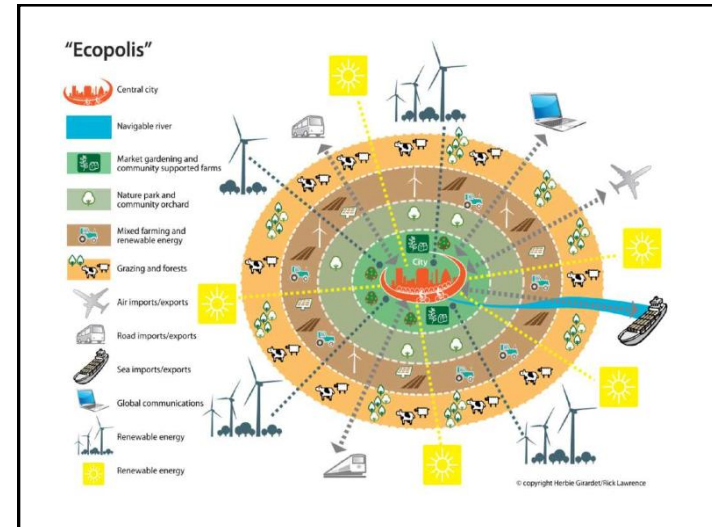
"Ecopolis"

Central city

Navigable river

Market gardening and community supported farms

Nature park and community orchard

Mixed farming and renewable energy

Grazing and forests

Air imports/exports

Road imports/exports

Sea imports/exports

Global communications

Renewable energy

Renewable energy

City

© copyright Herbie Girardet/Rick Lawrence